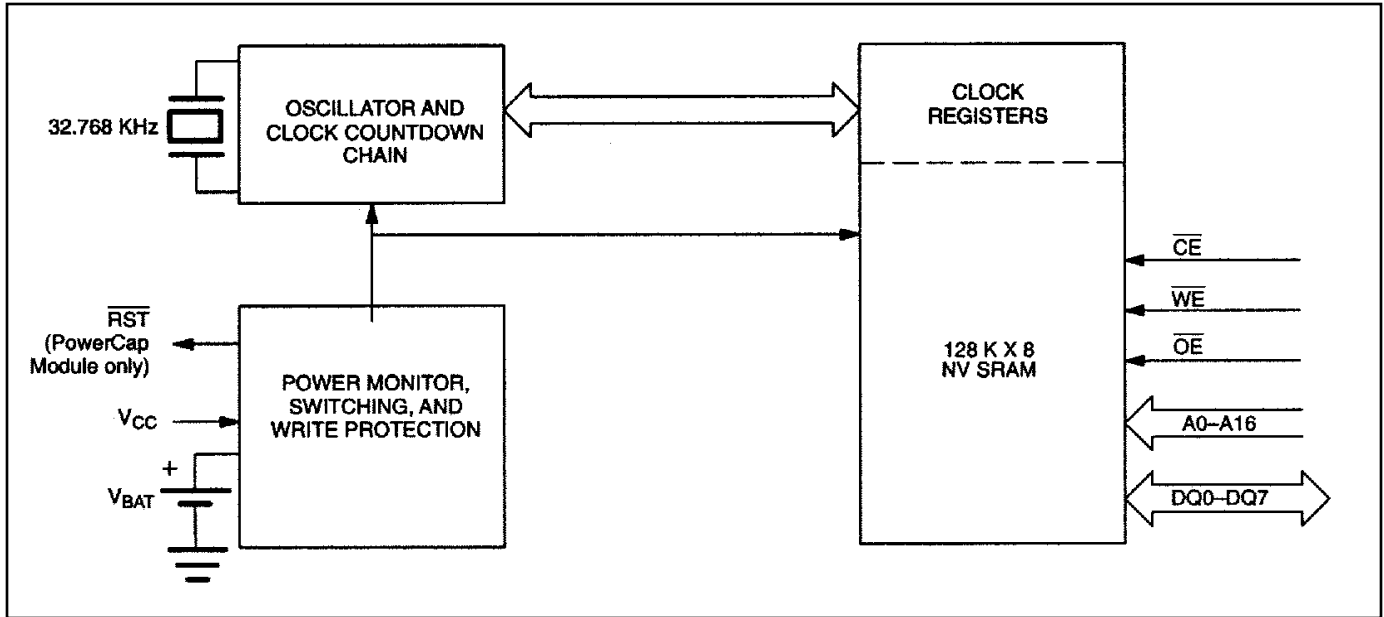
32.768 KHz

OSCILLATOR AND CLOCK COUNTDOWN CHAIN

CLOCK REGISTERS

$\overline{RST}$ (PowerCap Module only)

$V_{CC}$

+

$V_{BAT}$

POWER MONITOR, SWITCHING, AND WRITE PROTECTION

128 K X 8 NV SRAM

$\overline{CE}$

$\overline{WE}$

$\overline{OE}$

A0–A16

DQ0–DQ7